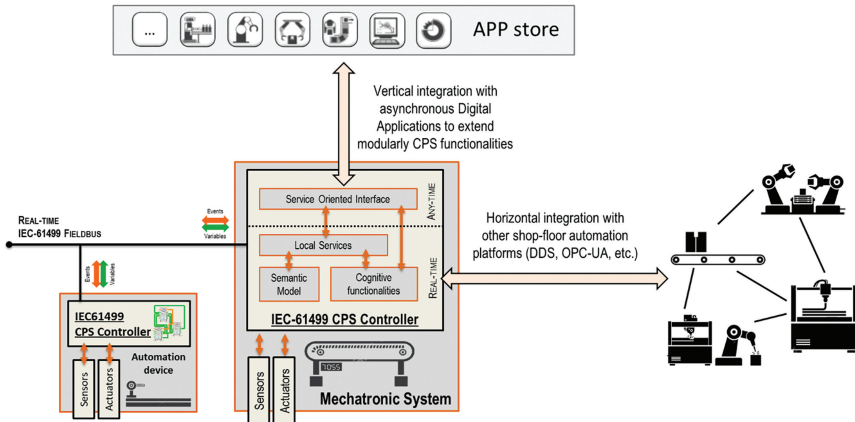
...

APP store

Vertical integration with asynchronous Digital Applications to extend modularly CPS functionalities

REAL-TIME
IEC-61499 FIELDBUS

Events
Variables

Service Oriented Interface

ANY-TIME

Local Services

REAL-TIME

Semantic Model

Cognitive functionalities

IEC-61499 CPS Controller

Horizontal integration with other shop-floor automation platforms (DDS, OPC-UA, etc.)

Events
Variables

IEC61499
CPS Controller

Automation device

Sensors

Actuators

Sensors

Actuators

Mechatronic System